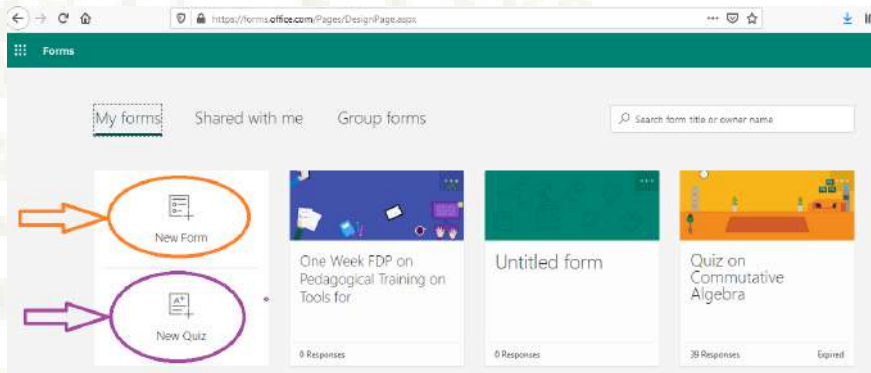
https://forms.office.com/Pages/DesignPage.aspx

Forms

My forms
Shared with me
Group forms

Search form title or owner name

New Form

New Quiz

One Week FDP on Pedagogical Training on Tools for

0 Responses

Untitled form

0 Responses

Quiz on Commutative Algebra

39 Responses
Expired